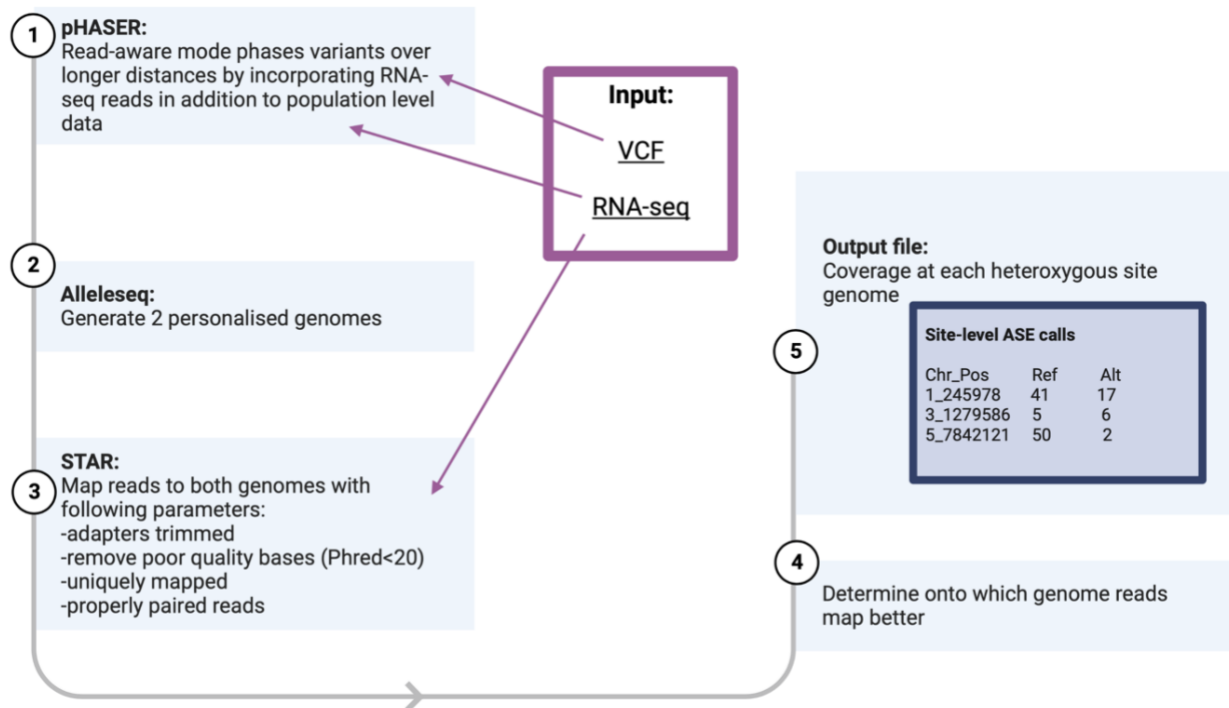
1

**pHASER:**
Read-aware mode phases variants over longer distances by incorporating RNA-seq reads in addition to population level data

**Input:**

VCF

RNA-seq

2

**Alleleseq:**
Generate 2 personalised genomes

3

**STAR:**
Map reads to both genomes with following parameters:
-adapters trimmed
-remove poor quality bases (Phred<20)
-uniquely mapped
-properly paired reads

**Output file:**
Coverage at each heteroxygous site genome

5

**Site-level ASE calls**

| Chr_Pos | Ref | Alt |
|---|---|---|
| 1_245978 | 41 | 17 |
| 3_1279586 | 5 | 6 |
| 5_7842121 | 50 | 2 |

4

Determine onto which genome reads map better